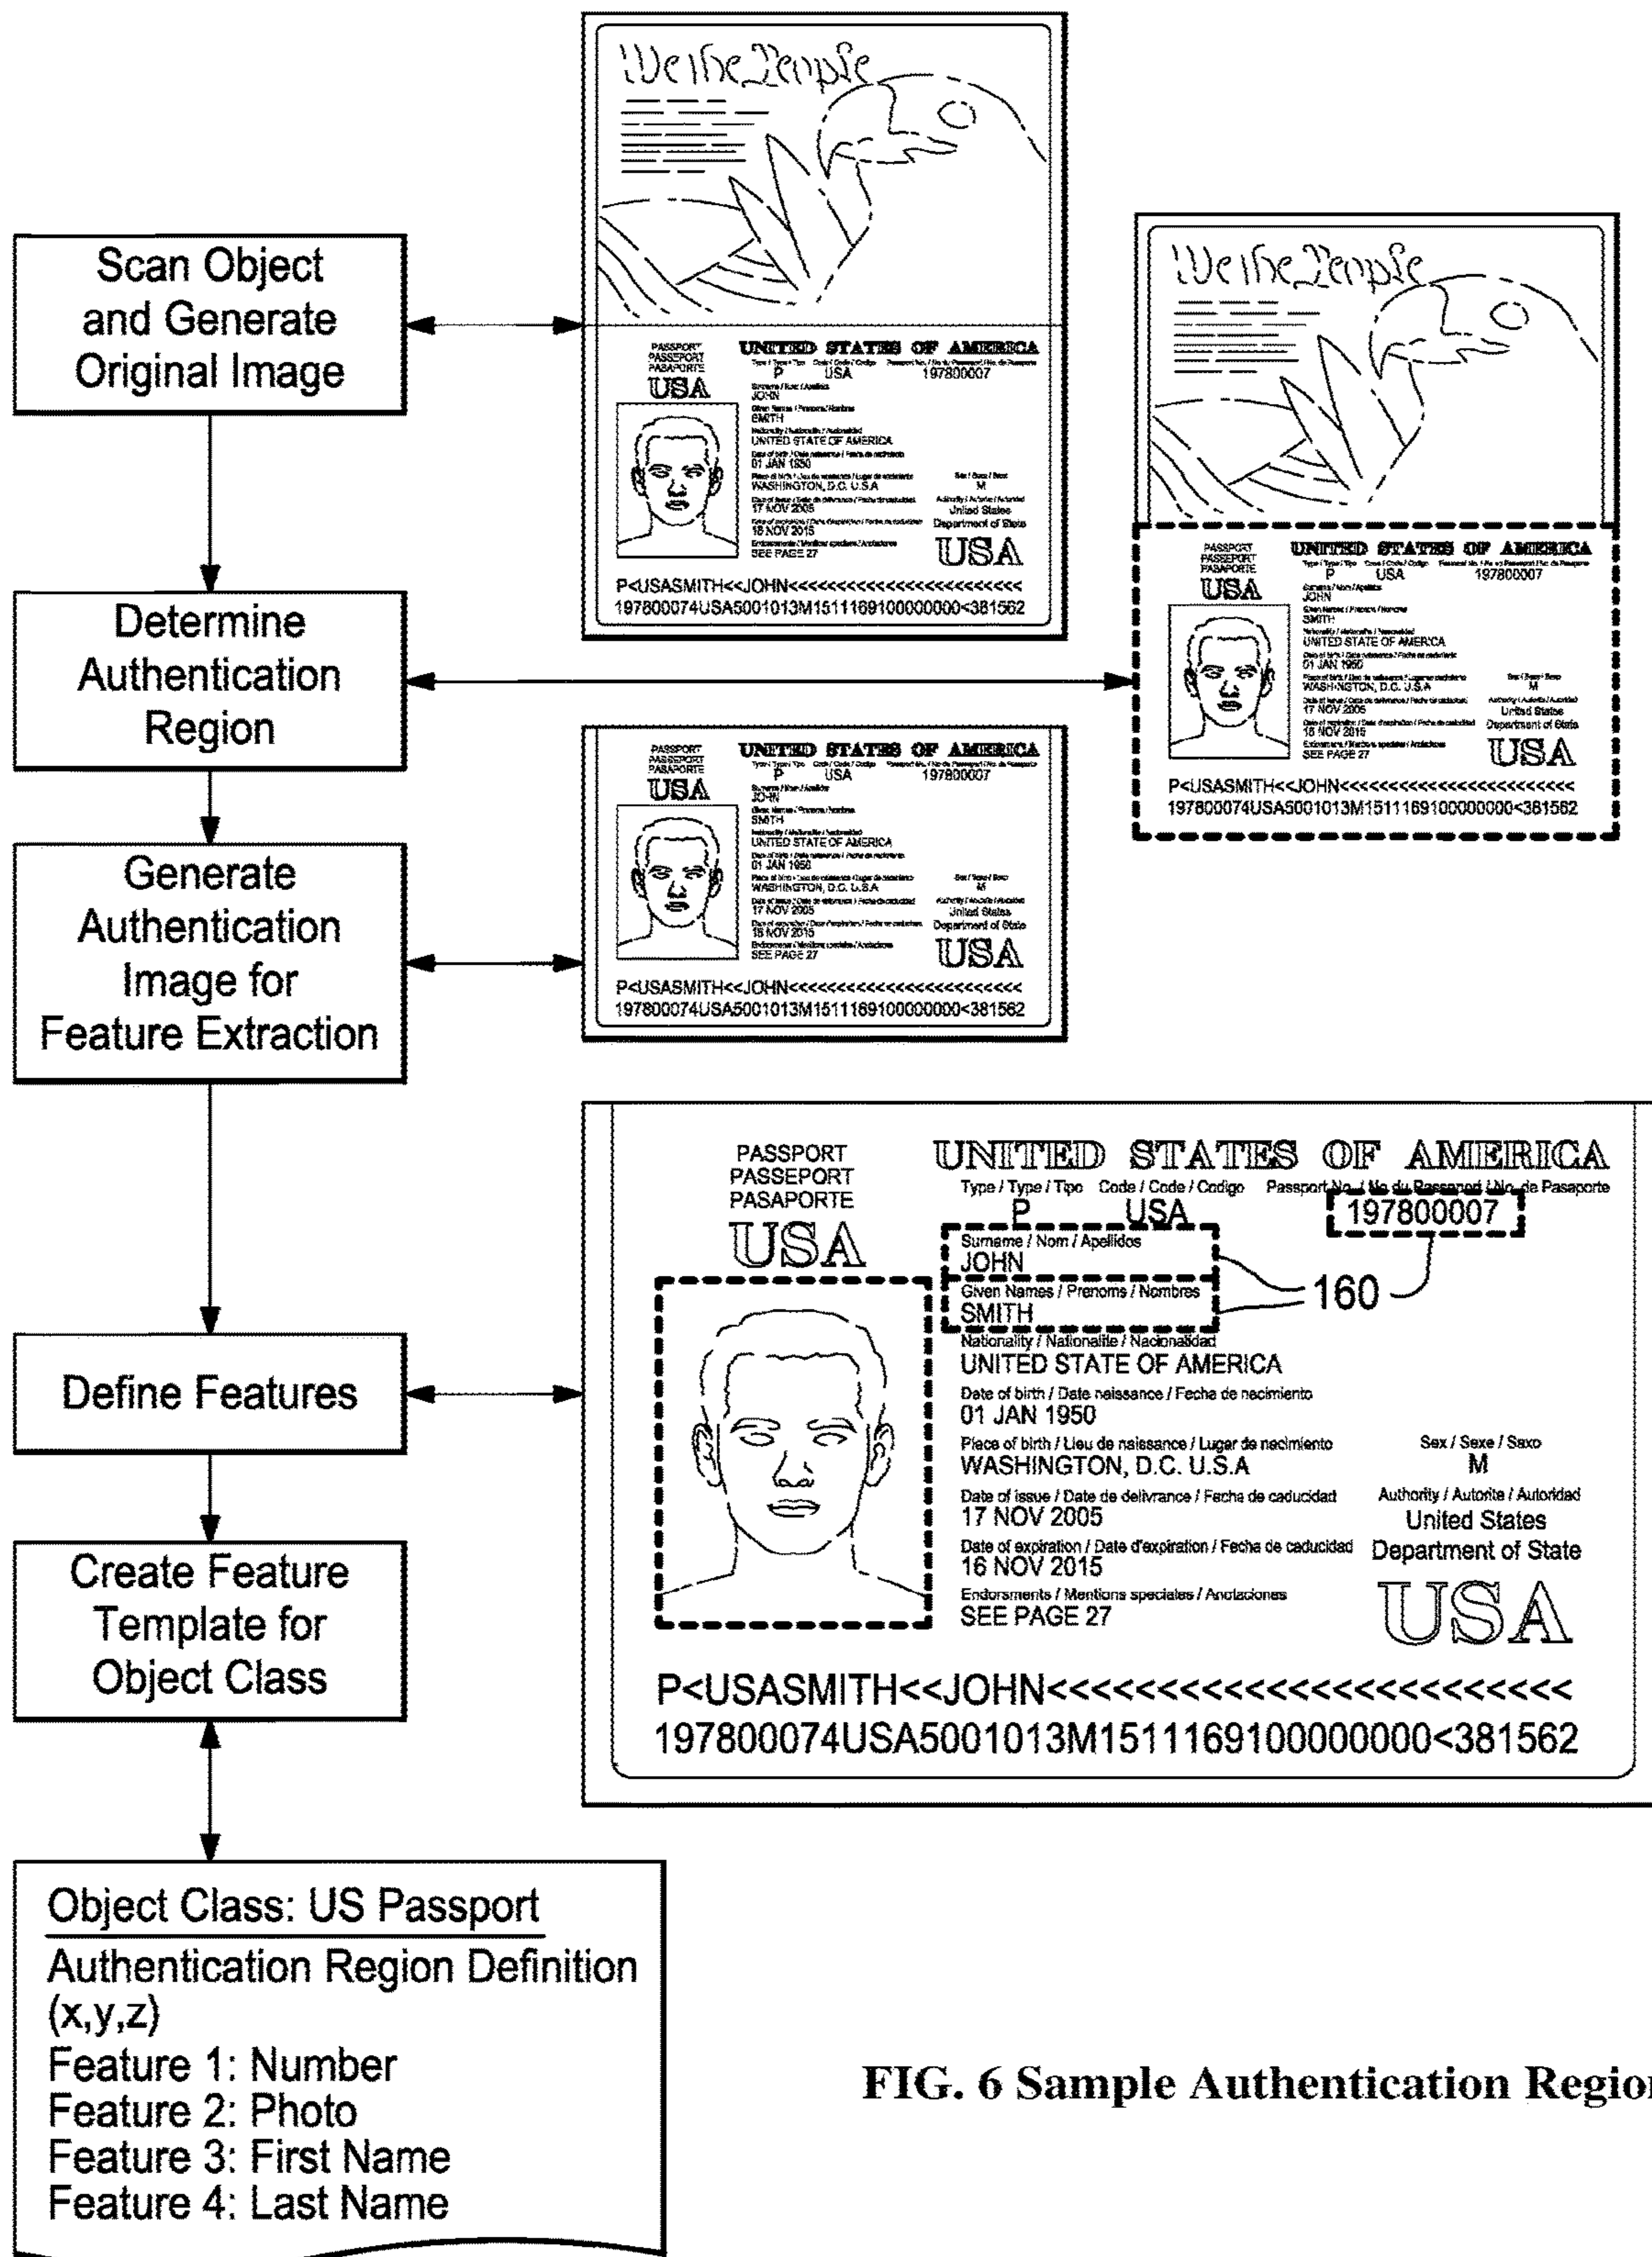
Scan Object and Generate Original Image

We the People

PASSPORT PASSEPORT PASAPORTE USA

UNITED STATES OF AMERICA
P USA 197800007
JOHN
SMITH
UNITED STATE OF AMERICA
01 JAN 1950
WASHINGTON, D.C. U.S.A M
17 NOV 2005 United States
16 NOV 2015 Department of State
SEE PAGE 27 USA
P<USASMITH<<JOHN<<<<<<<<<<<<<<<<<<<<<<<
197800074USA5001013M151116910000000<381562

Determine Authentication Region

We the People

PASSPORT PASSEPORT PASAPORTE USA
UNITED STATES OF AMERICA
P USA 197800007
JOHN
SMITH
UNITED STATE OF AMERICA
01 JAN 1950
WASHINGTON, D.C. U.S.A M
17 NOV 2005 United States
16 NOV 2015 Department of State
SEE PAGE 27 USA
P<USASMITH<<JOHN<<<<<<<<<<<<<<<<<<<<<<<
197800074USA5001013M151116910000000<381562

Generate Authentication Image for Feature Extraction

PASSPORT PASSEPORT PASAPORTE USA
UNITED STATES OF AMERICA
P USA 197800007
JOHN
SMITH
UNITED STATE OF AMERICA
01 JAN 1950
WASHINGTON, D.C. U.S.A M
17 NOV 2005 United States
16 NOV 2015 Department of State
SEE PAGE 27 USA
P<USASMITH<<JOHN<<<<<<<<<<<<<<<<<<<<<<<
197800074USA5001013M151116910000000<381562

Define Features

PASSPORT
PASSEPORT
PASAPORTE
USA
UNITED STATES OF AMERICA
Type / Type / Tipo Code / Code / Codigo Passport No. / No du Passeport / No. de Pasaporte
P USA 197800007
Surname / Nom / Apellidos
JOHN
Given Names / Prenoms / Nombres
SMITH
160
Nationality / Nationalite / Nacionalidad
UNITED STATE OF AMERICA
Date of birth / Date naissance / Fecha de nacimiento
01 JAN 1950
Place of birth / Lieu de naissance / Lugar de nacimiento
WASHINGTON, D.C. U.S.A
Sex / Sexe / Saxo
M
Date of issue / Date de delivrance / Fecha de caducidad
17 NOV 2005
Authority / Autorite / Autoridad
United States
Department of State
Date of expiration / Date d'expiration / Fecha de caducidad
16 NOV 2015
Endorsments / Mentions speciales / Anotaciones
SEE PAGE 27
USA
P<USASMITH<<JOHN<<<<<<<<<<<<<<<<<<<<<<<<<
197800074USA5001013M151116910000000<381562

Create Feature Template for Object Class

Object Class: US Passport
Authentication Region Definition (x,y,z)
Feature 1: Number
Feature 2: Photo
Feature 3: First Name
Feature 4: Last Name

FIG. 6 Sample Authentication Regio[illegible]